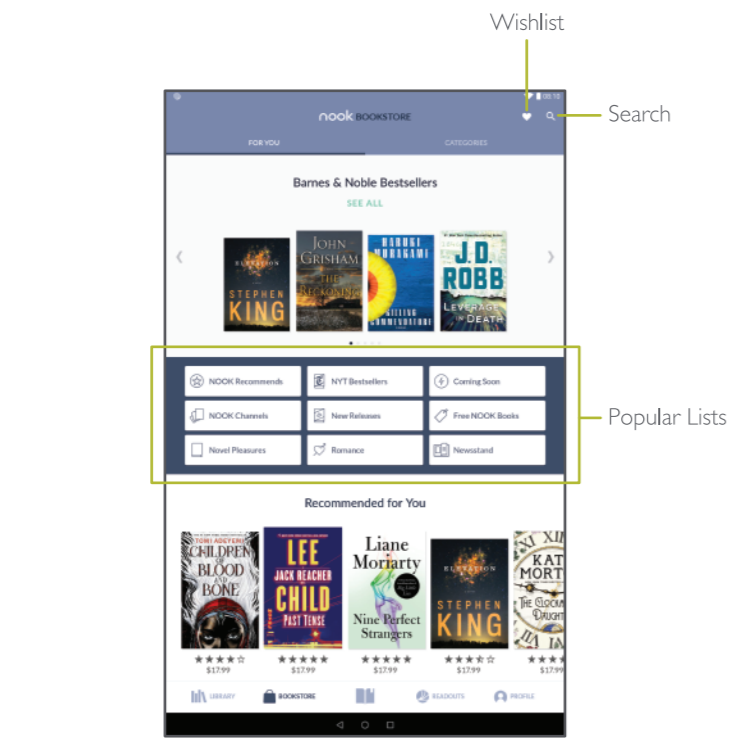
Wishlist

Search

08:18

nook BOOKSTORE

FOR YOU

CATEGORIES

Barnes & Noble Bestsellers

SEE ALL

ELEVATION

STEPHEN KING

JOHN GRISHAM

THE RECKONING

HARUKI MURAKAMI

KILLING COMMENDATORE

J.D. ROBB

LEVERAGE IN DEATH

NOOK Recommends

NYT Bestsellers

Coming Soon

NOOK Channels

New Releases

Free NOOK Books

Novel Pleasures

Romance

Newsstand

Popular Lists

Recommended for You

TOMI ADEYEMI

CHILDREN OF BLOOD AND BONE

LEE CHILD

JACK REACHER

PAST TENSE

Liane Moriarty

Nine Perfect Strangers

ELEVATION

STEPHEN KING

KATE MORTON

THE CLOCKMAKER'S DAUGHTER

$17.99

$17.99

$17.99

$17.99

LIBRARY

BOOKSTORE

READOUTS

PROFILE